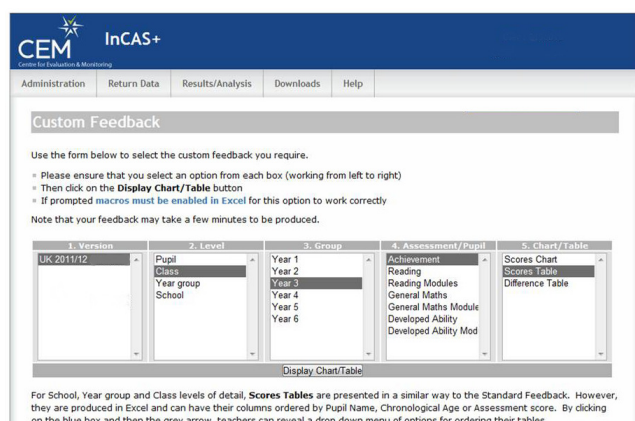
CEM
Centre for Evaluation & Monitoring
InCAS+

Administration | Return Data | Results/Analysis | Downloads | Help

Custom Feedback

Use the form below to select the custom feedback you require.

- Please ensure that you select an option from each box (working from left to right)
- Then click on the **Display Chart/Table** button
- If prompted macros must be enabled in Excel for this option to work correctly

Note that your feedback may take a few minutes to be produced.

1. Version
UK 2011/12

2. Level
Pupil
Class
Year group
School

3. Group
Year 1
Year 2
Year 3
Year 4
Year 5
Year 6

4. Assessment/Pupil
Achievement
Reading
Reading Modules
General Maths
General Maths Module
Developed Ability
Developed Ability Mod

5. Chart/Table
Scores Chart
Scores Table
Difference Table

Display Chart/Table

For School, Year group and Class levels of detail, **Scores Tables** are presented in a similar way to the Standard Feedback. However, they are produced in Excel and can have their columns ordered by Pupil Name, Chronological Age or Assessment score. By clicking on the blue box and then the grey arrow, teachers can reveal a drop down menu of options for ordering their tables.